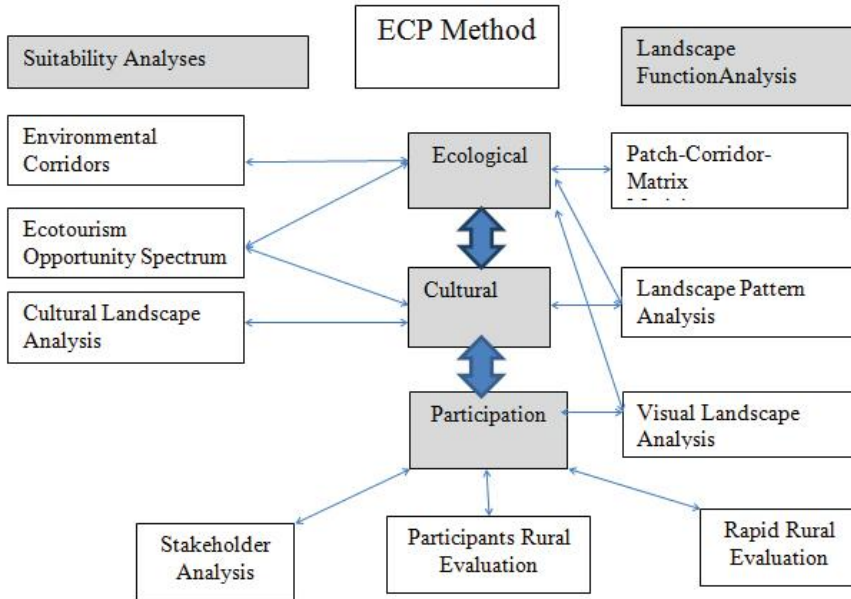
ECP Method

Suitability Analyses

Landscape FunctionAnalysis

Environmental Corridors

Ecological

Patch-Corridor-Matrix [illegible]

Ecotourism Opportunity Spectrum

Cultural

Landscape Pattern Analysis

Cultural Landscape Analysis

Participation

Visual Landscape Analysis

Stakeholder Analysis

Participants Rural Evaluation

Rapid Rural Evaluation